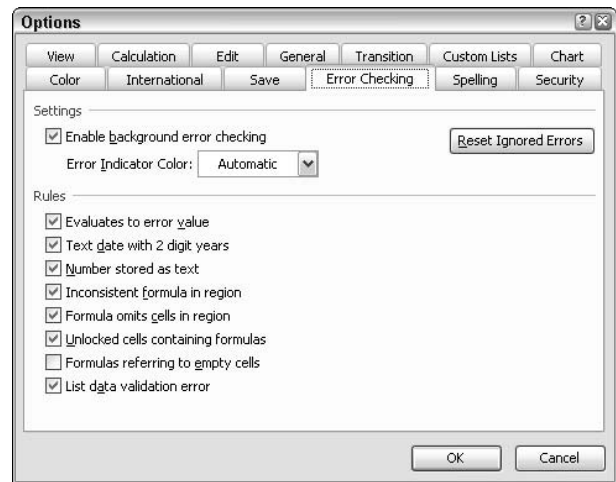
Options

View | Calculation | Edit | General | Transition | Custom Lists | Chart
Color | International | Save | Error Checking | Spelling | Security

Settings

Enable background error checking

Reset Ignored Errors

Error Indicator Color: Automatic

Rules

Evaluates to error value

Text date with 2 digit years

Number stored as text

Inconsistent formula in region

Formula omits cells in region

Unlocked cells containing formulas

Formulas referring to empty cells

List data validation error

OK

Cancel